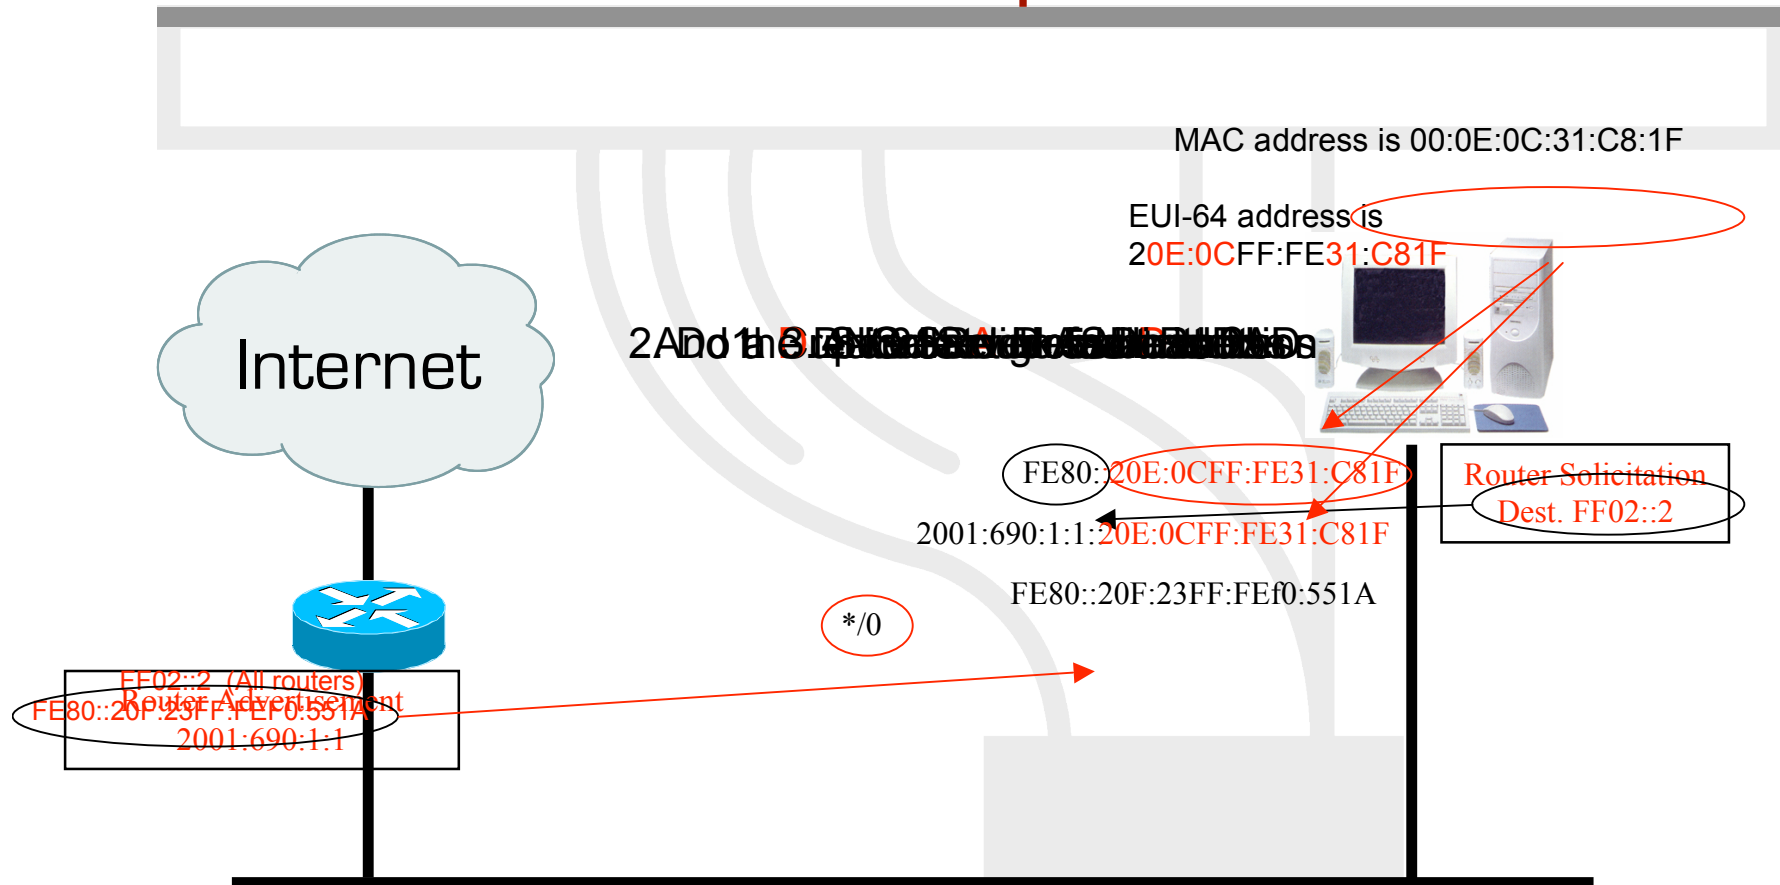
MAC address is 00:0E:0C:31:C8:1F

EUI-64 address is
20E:0CFF:FE31:C81F

Internet

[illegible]

FE80::20E:0CFF:FE31:C81F

Router Solicitation
Dest. FF02::2

2001:690:1:1:20E:0CFF:FE31:C81F

FE80::20F:23FF:FEf0:551A

*/0

FF02::2 (All routers)
Router Advertisement
FE80::20F:23FF:FEF0:551A
2001:690:1:1